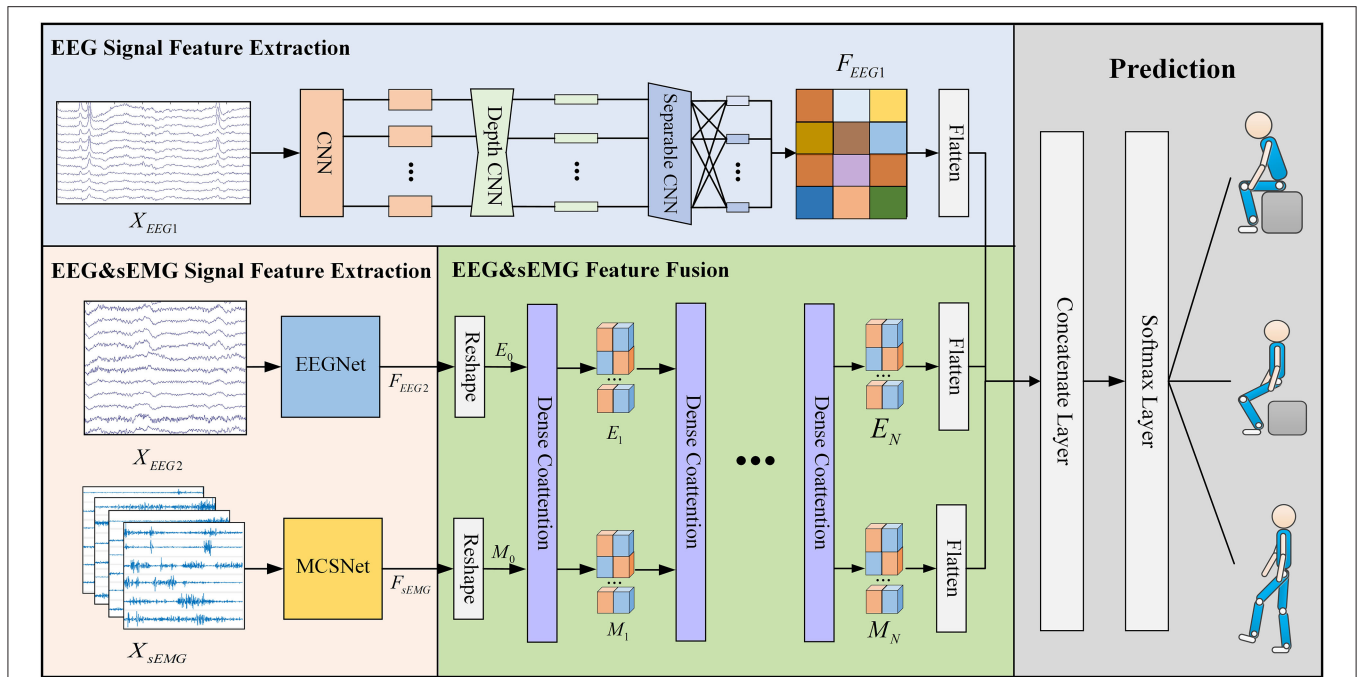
EEG Signal Feature Extraction

$X_{EEG1}$

CNN

Depth CNN

Separable CNN

$F_{EEG1}$

Flatten

Prediction

EEG&sEMG Signal Feature Extraction

EEG&sEMG Feature Fusion

EEGNet

$F_{EEG2}$

$X_{EEG2}$

MCSNet

$F_{sEMG}$

$X_{sEMG}$

Reshape

$E_0$

Reshape

$M_0$

Dense Coattention

$E_1$

$M_1$

Dense Coattention

Dense Coattention

$E_N$

$M_N$

Flatten

Flatten

Concatenate Layer

Softmax Layer